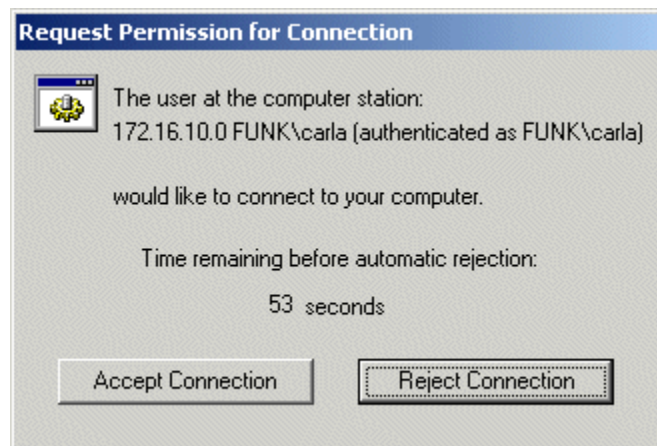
Request Permission for Connection

The user at the computer station:
172.16.10.0 FUNK\carla (authenticated as FUNK\carla)

would like to connect to your computer.

Time remaining before automatic rejection:

53 seconds

Accept Connection

Reject Connection